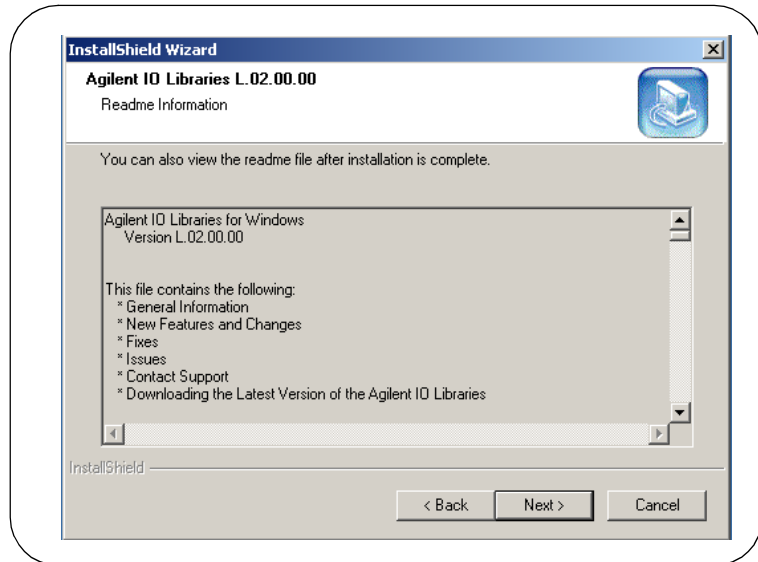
InstallShield Wizard

Agilent IO Libraries L.02.00.00

Readme Information

You can also view the readme file after installation is complete.

Agilent IO Libraries for Windows
Version L.02.00.00

This file contains the following:
* General Information
* New Features and Changes
* Fixes
* Issues
* Contact Support
* Downloading the Latest Version of the Agilent IO Libraries

InstallShield

< Back | Next > | Cancel